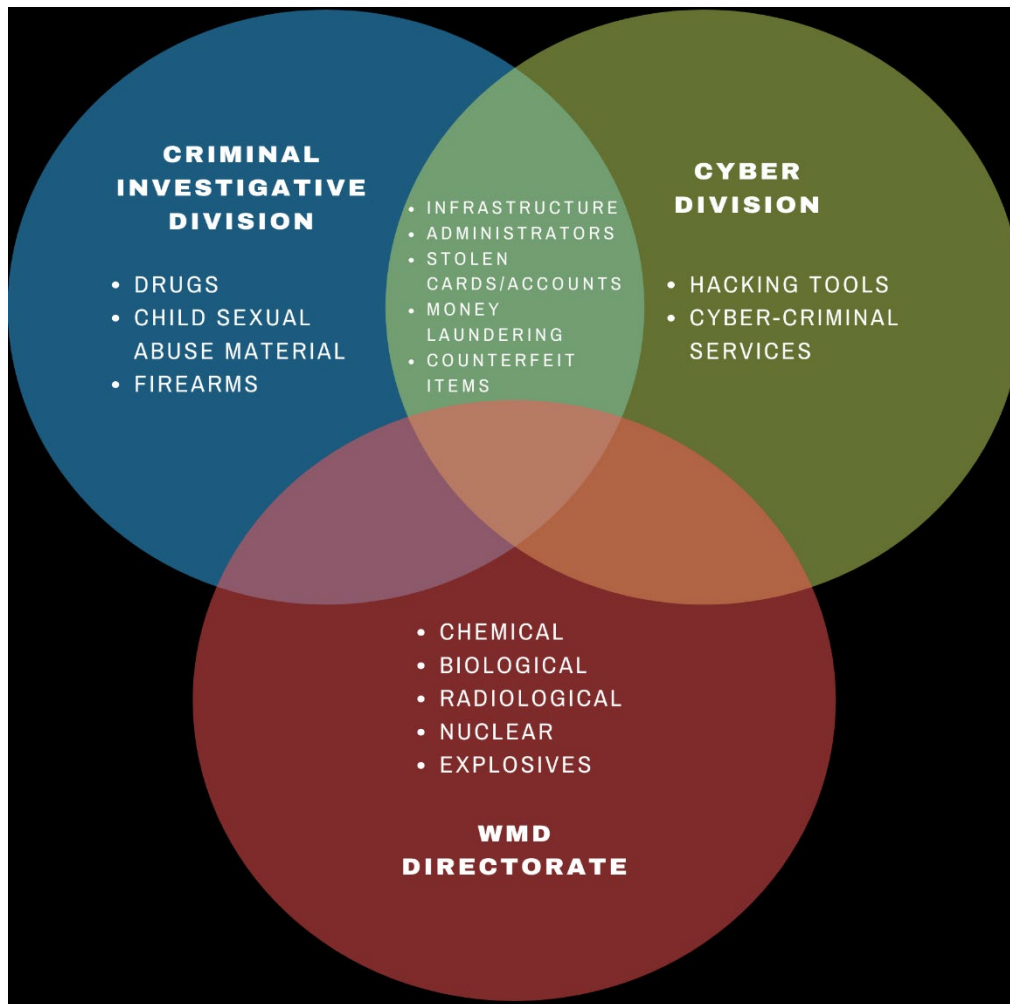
CRIMINAL INVESTIGATIVE DIVISION

• DRUGS
• CHILD SEXUAL ABUSE MATERIAL
• FIREARMS

• INFRASTRUCTURE
• ADMINISTRATORS
• STOLEN CARDS/ACCOUNTS
• MONEY LAUNDERING
• COUNTERFEIT ITEMS

CYBER DIVISION

• HACKING TOOLS
• CYBER-CRIMINAL SERVICES

• CHEMICAL
• BIOLOGICAL
• RADIOLOGICAL
• NUCLEAR
• EXPLOSIVES

WMD DIRECTORATE